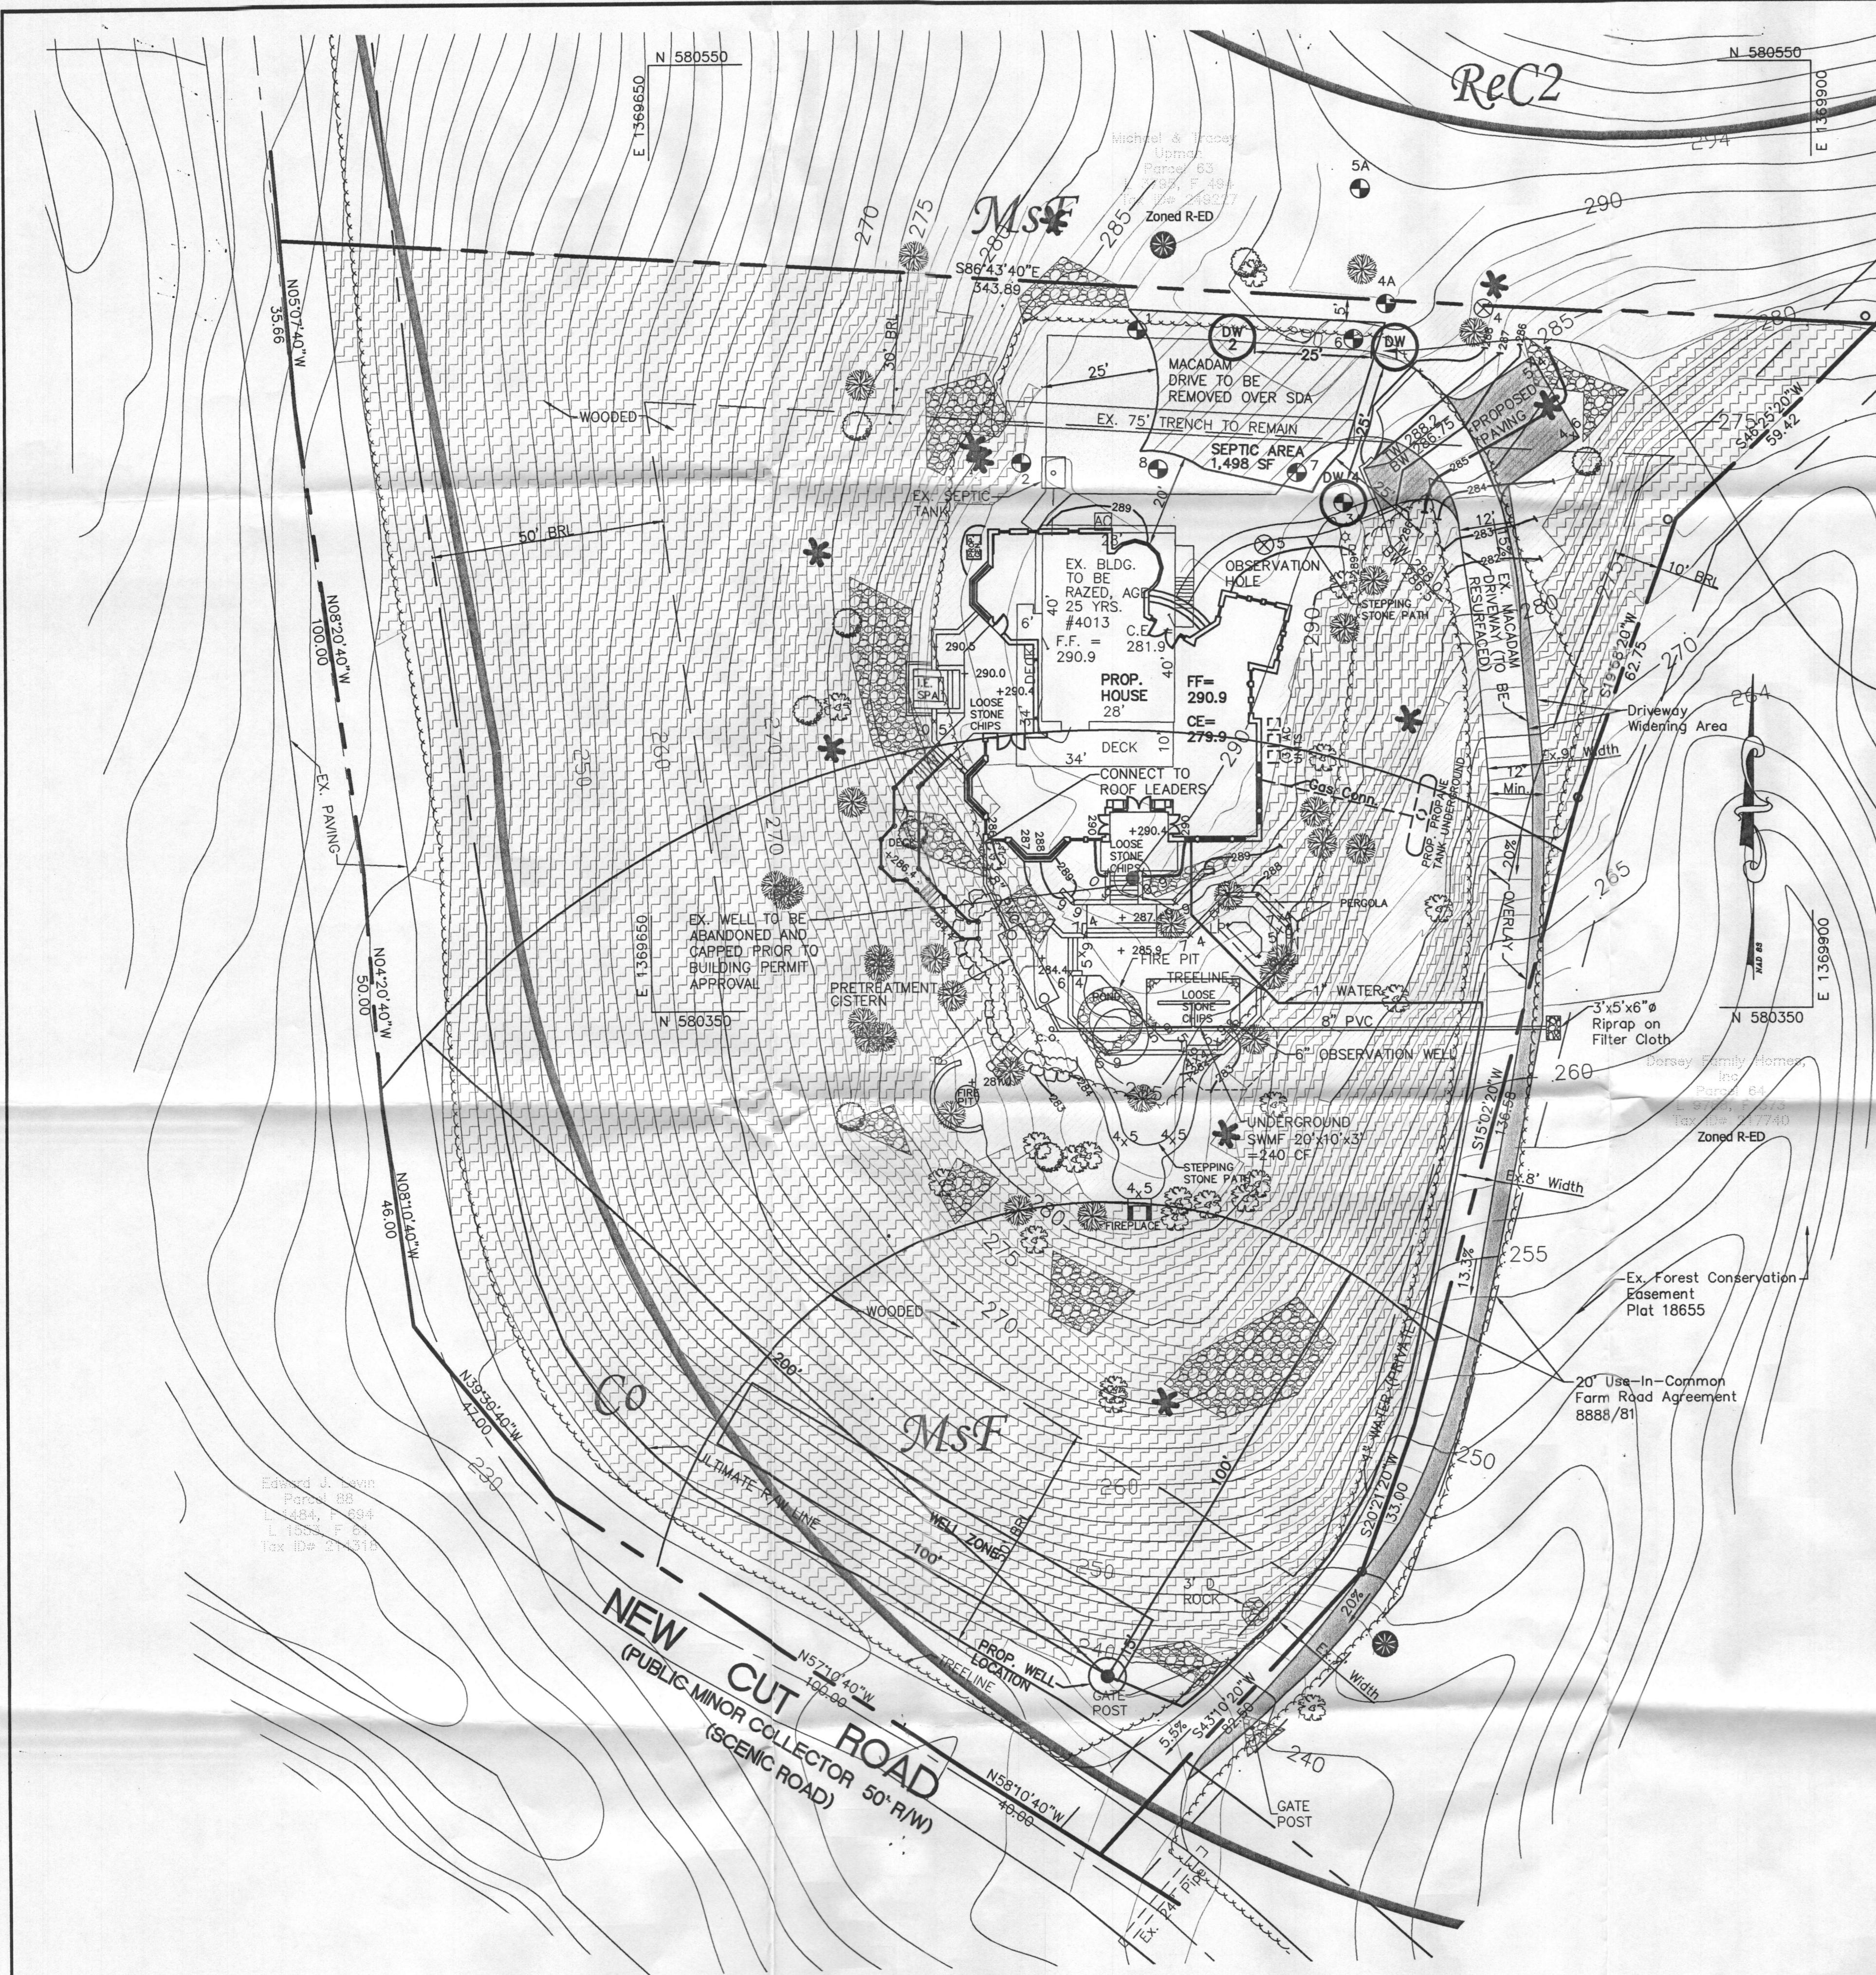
N 580550
E 1369650
N 580550
E 1369900
ReC2
MsF
Michael & Tracey Upman Parcel 63 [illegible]
Zoned R-ED
5A
294
290
270
275
280
285
S86°43'40"E 343.89
N05°07'40"W 35.66
30' BRL
5'
4A
DW 2
DW 1
25'
25'
6
MACADAM DRIVE TO BE REMOVED OVER SDA
WOODED
EX. 75' TRENCH TO REMAIN
SEPTIC AREA 1,498 SF
7
8
2
DW 1A
BW 288.2 EW 286.75
PROPOSED PAVING
S46°25'20"W 59.42
280
275
EX. SEPTIC TANK
50' BRL
N08°20'40"W 100.00
AC
EX. BLDG. TO BE RAZED, AGE 25 YRS. #4013
F.F. = 290.9
C.E. 281.9
OBSERVATION HOLE
STEPPING STONE PATH
EX. MACADAM DRIVEWAY TO BE RESURFACED
12'
10' BRL
S13°36'20"W 62.75
270
264
290.5
290.0
+290.4
SPA
LOOSE STONE CHIPS
DECK
6'
40'
40'
PROP. HOUSE 28'
FF= 290.9
CE= 279.9
34'
DECK
10'
Driveway Widening Area
Ex. 9' Width
12' Min.
CONNECT TO ROOF LEADERS
Gas Conn.
PROP. PROPANE TANK UNDERGROUND
EX. PAVING
250
260
270
+290.4
LOOSE STONE CHIPS
+286.4
289
288
287
265
20%
OVERLAY
EX. WELL TO BE ABANDONED AND CAPPED PRIOR TO BUILDING PERMIT APPROVAL
PERGOLA
+287
+285.9
FIRE PIT
E 1369650
N 580350
N04°20'40"W 50.00
PRETREATMENT CISTERN
TREELINE
LOOSE STONE CHIPS
POND
1" WATER
8" PVC
6" OBSERVATION WELL
3'x5'x6"ø Riprap on Filter Cloth
E 1369900
N 580350
260
Dorsey Family Homes, Inc. Parcel 64 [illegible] Zoned R-ED
S15°02'20"W 136.58
N08°10'40"W 46.00
UNDERGROUND SWMF 20'x10'x3' =240 CF
STEPPING STONE PATH
FIREPLACE
8' Width
255
WOODED
270
275
13.5%
Ex. Forest Conservation Easement Plat 18655
20' Use-In-Common Farm Road Agreement 8888/81
N39°30'40"W 47.00
Co
MsF
200'
ULTIMATE R/W LINE
260
100'
250
Edward J. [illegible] Parcel 88 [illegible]
230
WELL ZONE
100'
250
S20°21'20"W 33.00
WATER (PRIVATE)
3' D ROCK
20%
NEW CUT ROAD
(PUBLIC MINOR COLLECTOR 50' R/W)
(SCENIC ROAD)
N57°10'40"W 100.00
PROP. WELL LOCATION
TREELINE
GATE POST
5.5%
S43°10'20"W 52.95
Width
240
GATE POST
N58°10'40"W 40.00
Ex. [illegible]